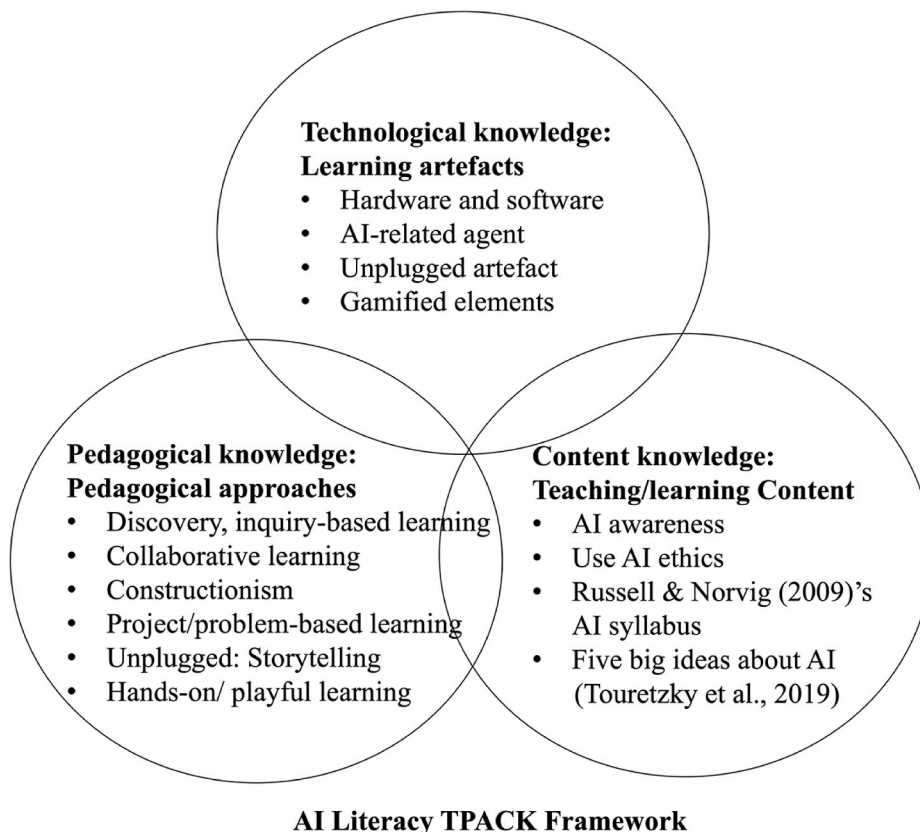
**Technological knowledge: Learning artefacts**
- Hardware and software
- AI-related agent
- Unplugged artefact
- Gamified elements

**Pedagogical knowledge: Pedagogical approaches**
- Discovery, inquiry-based learning
- Collaborative learning
- Constructionism
- Project/problem-based learning
- Unplugged: Storytelling
- Hands-on/ playful learning

**Content knowledge: Teaching/learning Content**
- AI awareness
- Use AI ethics
- Russell & Norvig (2009)'s AI syllabus
- Five big ideas about AI (Touretzky et al., 2019)

**AI Literacy TPACK Framework**